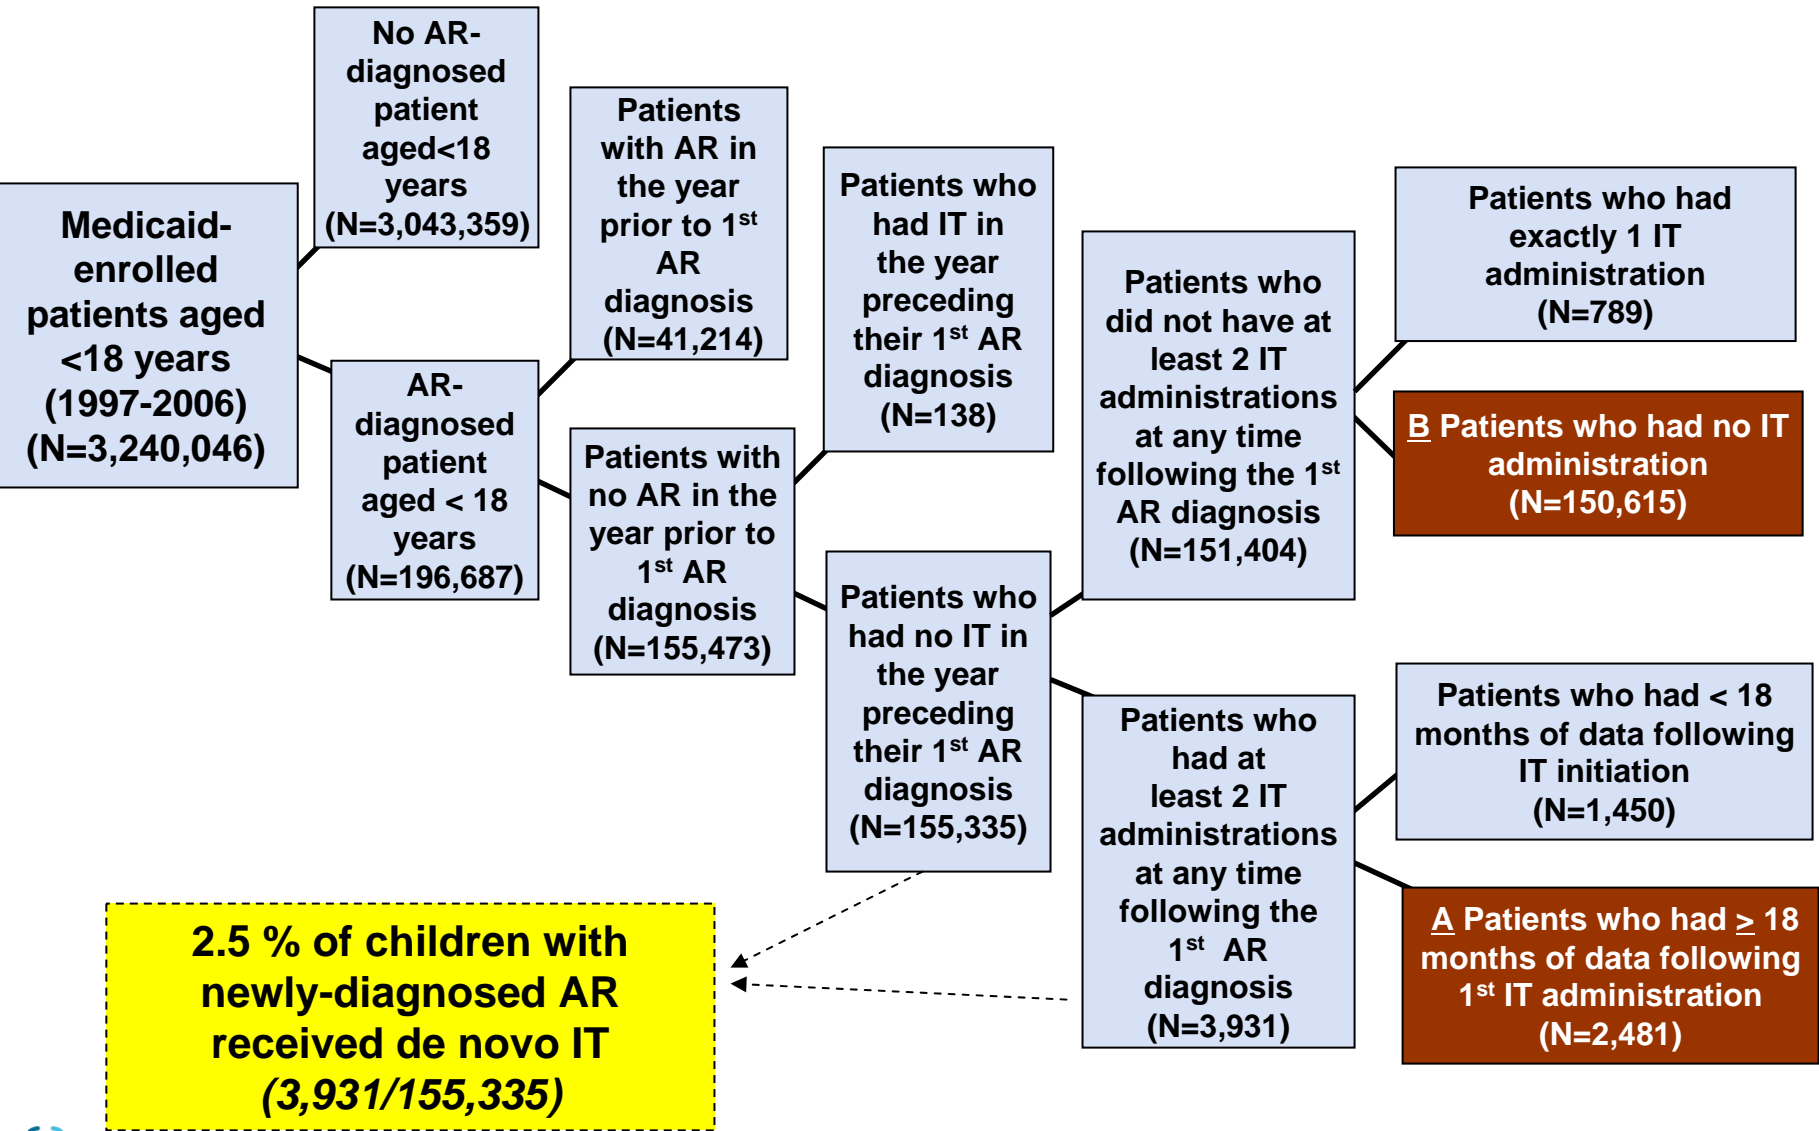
Medicaid-enrolled patients aged <18 years (1997-2006) (N=3,240,046)

No AR-diagnosed patient aged<18 years (N=3,043,359)

AR-diagnosed patient aged < 18 years (N=196,687)

Patients with AR in the year prior to 1$^{st}$ AR diagnosis (N=41,214)

Patients with no AR in the year prior to 1$^{st}$ AR diagnosis (N=155,473)

Patients who had IT in the year preceding their 1$^{st}$ AR diagnosis (N=138)

Patients who had no IT in the year preceding their 1$^{st}$ AR diagnosis (N=155,335)

Patients who did not have at least 2 IT administrations at any time following the 1$^{st}$ AR diagnosis (N=151,404)

Patients who had at least 2 IT administrations at any time following the 1$^{st}$ AR diagnosis (N=3,931)

Patients who had exactly 1 IT administration (N=789)

B Patients who had no IT administration (N=150,615)

Patients who had < 18 months of data following IT initiation (N=1,450)

A Patients who had $\geq$ 18 months of data following 1$^{st}$ IT administration (N=2,481)

2.5 % of children with newly-diagnosed AR received de novo IT (3,931/155,335)